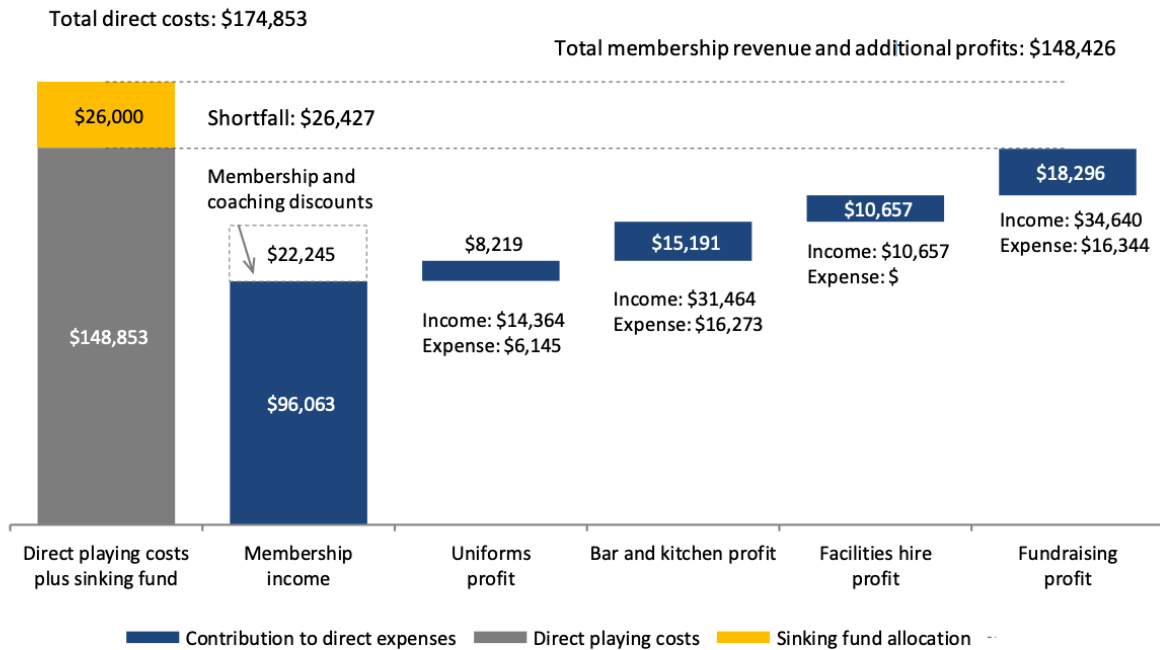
Total direct costs: $174,853

Total membership revenue and additional profits: $148,426

$26,000

Shortfall: $26,427

Membership and coaching discounts

$22,245

$148,853

$96,063

$8,219

Income: $14,364
Expense: $6,145

$15,191

Income: $31,464
Expense: $16,273

$10,657

Income: $10,657
Expense: $

$18,296

Income: $34,640
Expense: $16,344

Direct playing costs plus sinking fund

Membership income

Uniforms profit

Bar and kitchen profit

Facilities hire profit

Fundraising profit

Contribution to direct expenses
Direct playing costs
Sinking fund allocation